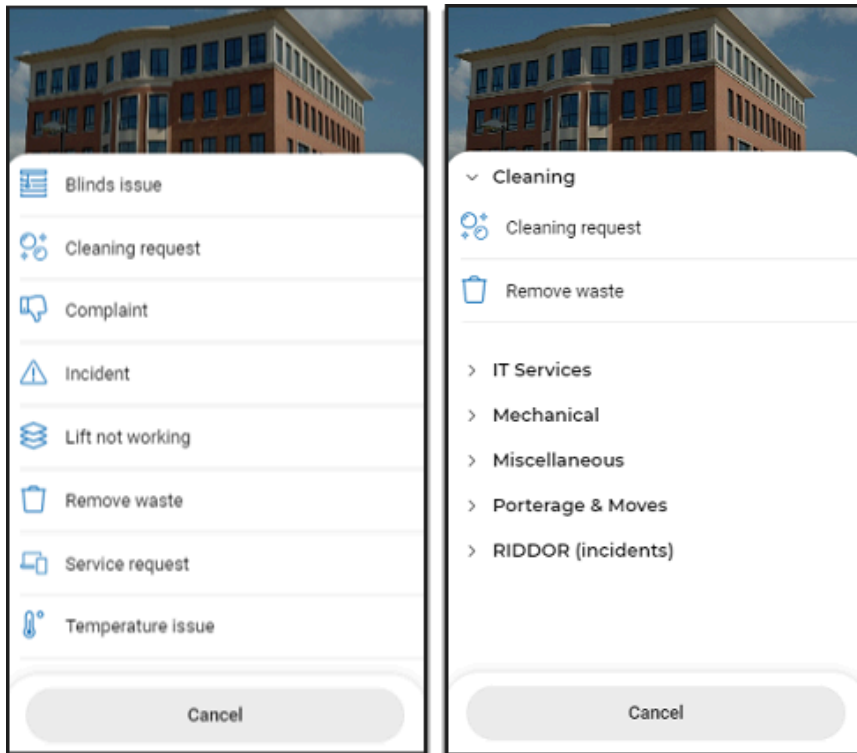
Blinds issue

Cleaning request

Complaint

Incident

Lift not working

Remove waste

Service request

Temperature issue

Cancel

Cleaning

Cleaning request

Remove waste

IT Services

Mechanical

Miscellaneous

Porterage & Moves

RIDDOR (incidents)

Cancel